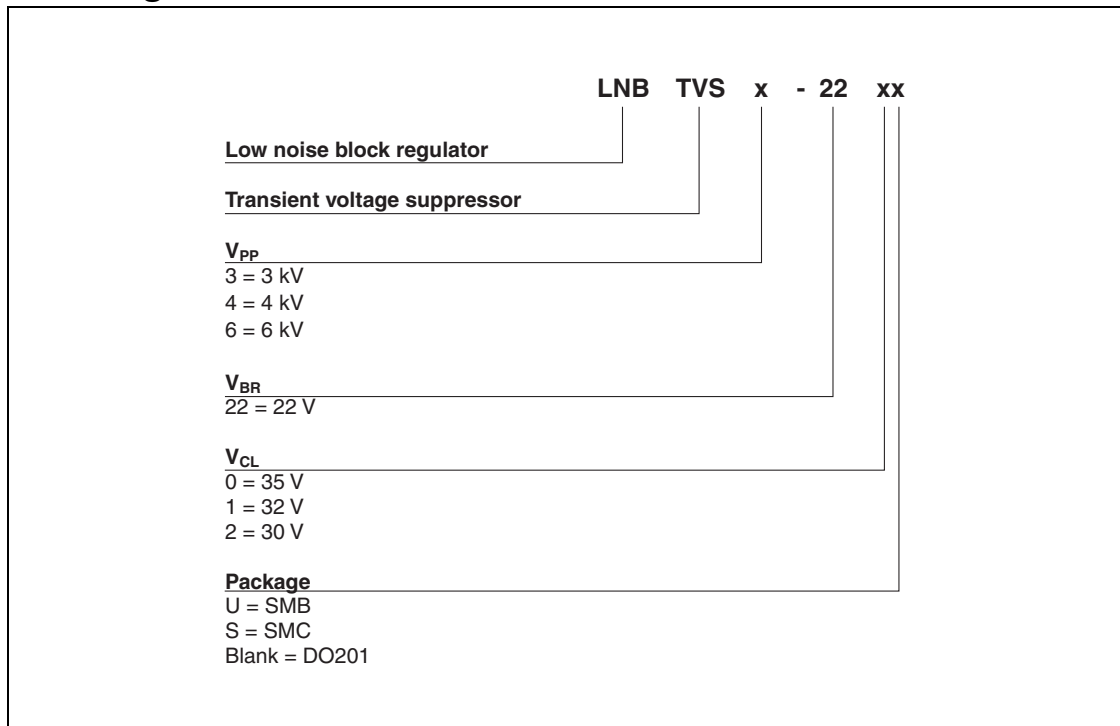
LNB TVS x - 22 xx

Low noise block regulator

Transient voltage suppressor

$V_{PP}$
3 = 3 kV
4 = 4 kV
6 = 6 kV

$V_{BR}$
22 = 22 V

$V_{CL}$
0 = 35 V
1 = 32 V
2 = 30 V

Package
U = SMB
S = SMC
Blank = DO201